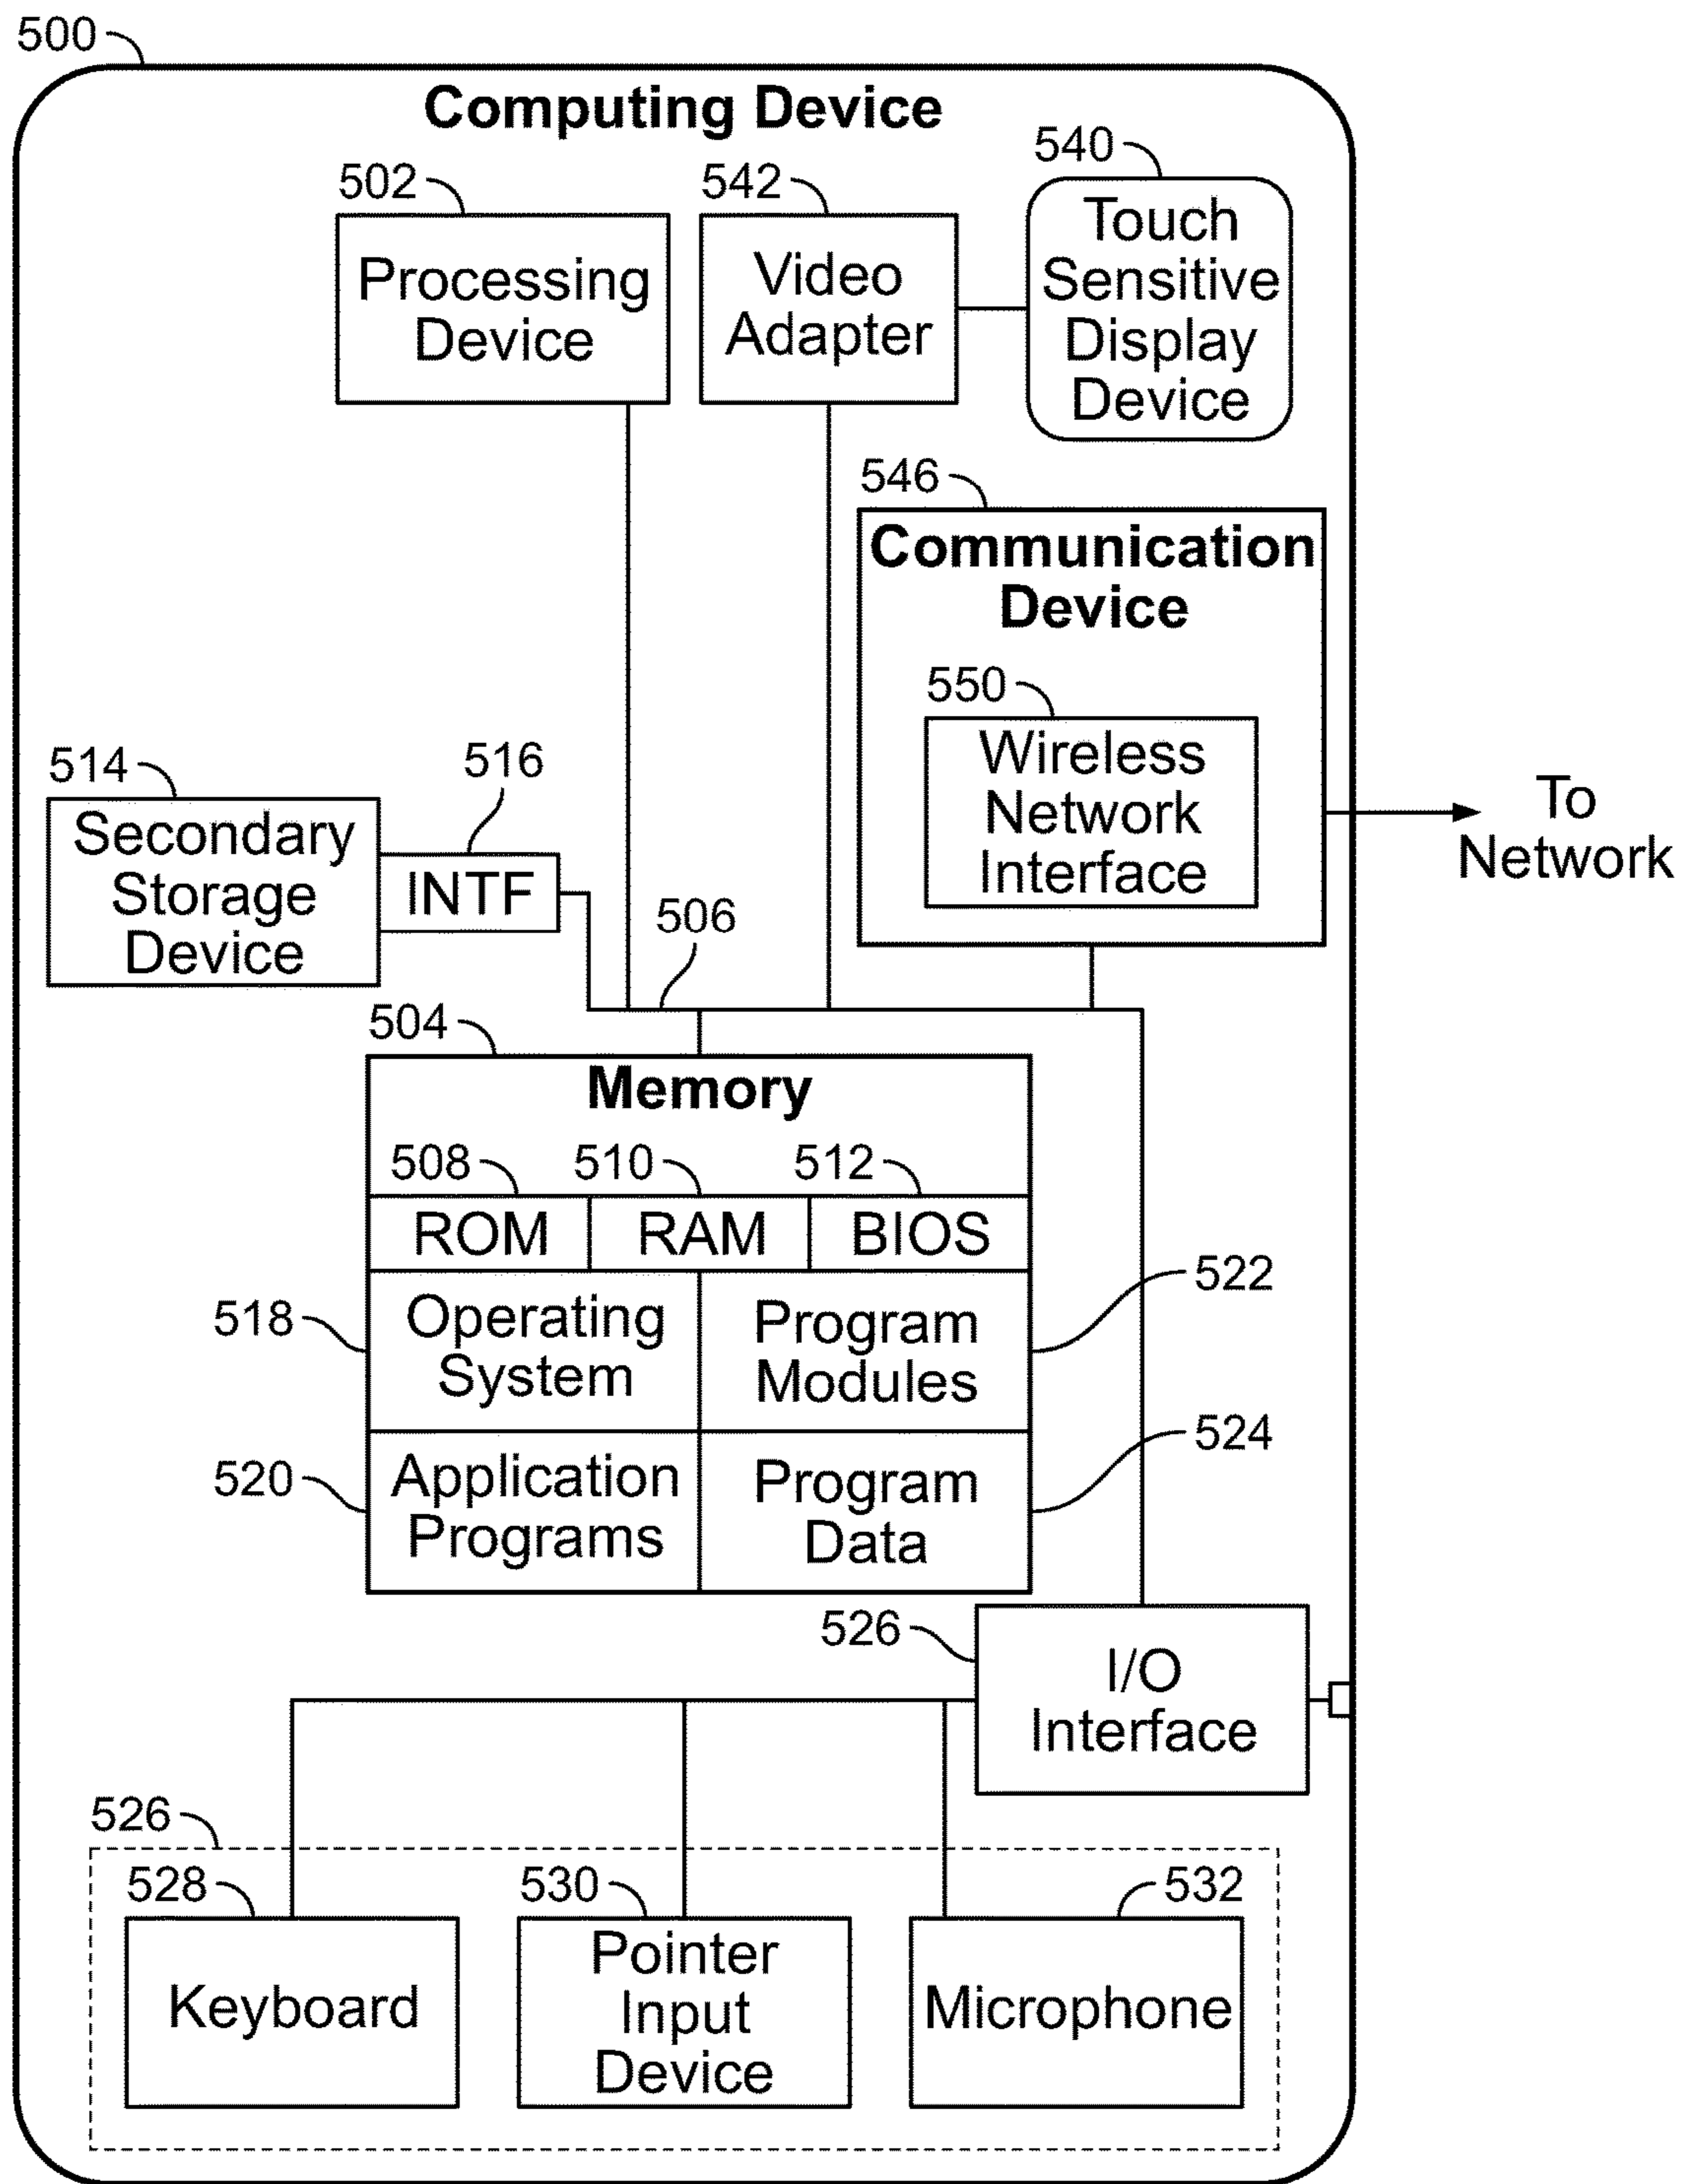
500

Computing Device

502
Processing Device

542
Video Adapter

540
Touch Sensitive Display Device

546
Communication Device

550
Wireless Network Interface

To Network

514
Secondary Storage Device

516
INTF

506

504
Memory

508
ROM

510
RAM

512
BIOS

518
Operating System

522
Program Modules

520
Application Programs

524
Program Data

526
I/O Interface

526

528
Keyboard

530
Pointer Input Device

532
Microphone